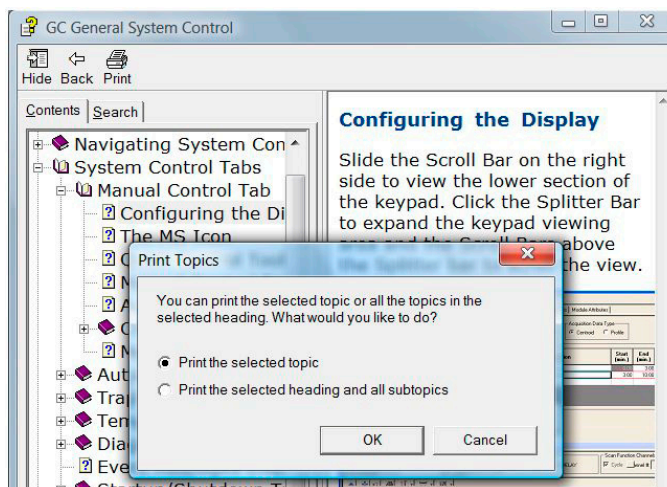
GC General System Control

Hide Back Print

Contents Search

Navigating System Con
System Control Tabs
Manual Control Tab
Configuring the Di
The MS Icon
C
N
A
C
N
Aut
Tra
Ten
Dia
Eve
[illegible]

Configuring the Display

Slide the Scroll Bar on the right side to view the lower section of the keypad. Click the Splitter Bar to expand the keypad viewing area and the Scroll Bar above the Splitter Bar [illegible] the view.

Print Topics

You can print the selected topic or all the topics in the selected heading. What would you like to do?

Print the selected topic

Print the selected heading and all subtopics

OK

Cancel